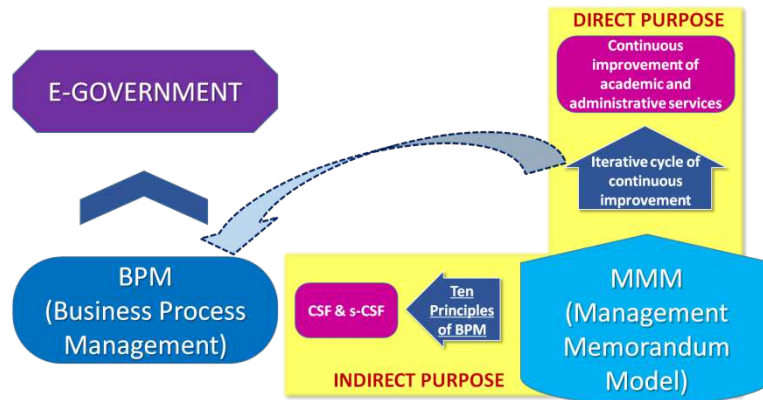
E-GOVERNMENT

DIRECT PURPOSE

Continuous improvement of academic and administrative services

Iterative cycle of continuous improvement

BPM (Business Process Management)

CSF & s-CSF

Ten Principles of BPM

MMM (Management Memorandum Model)

INDIRECT PURPOSE